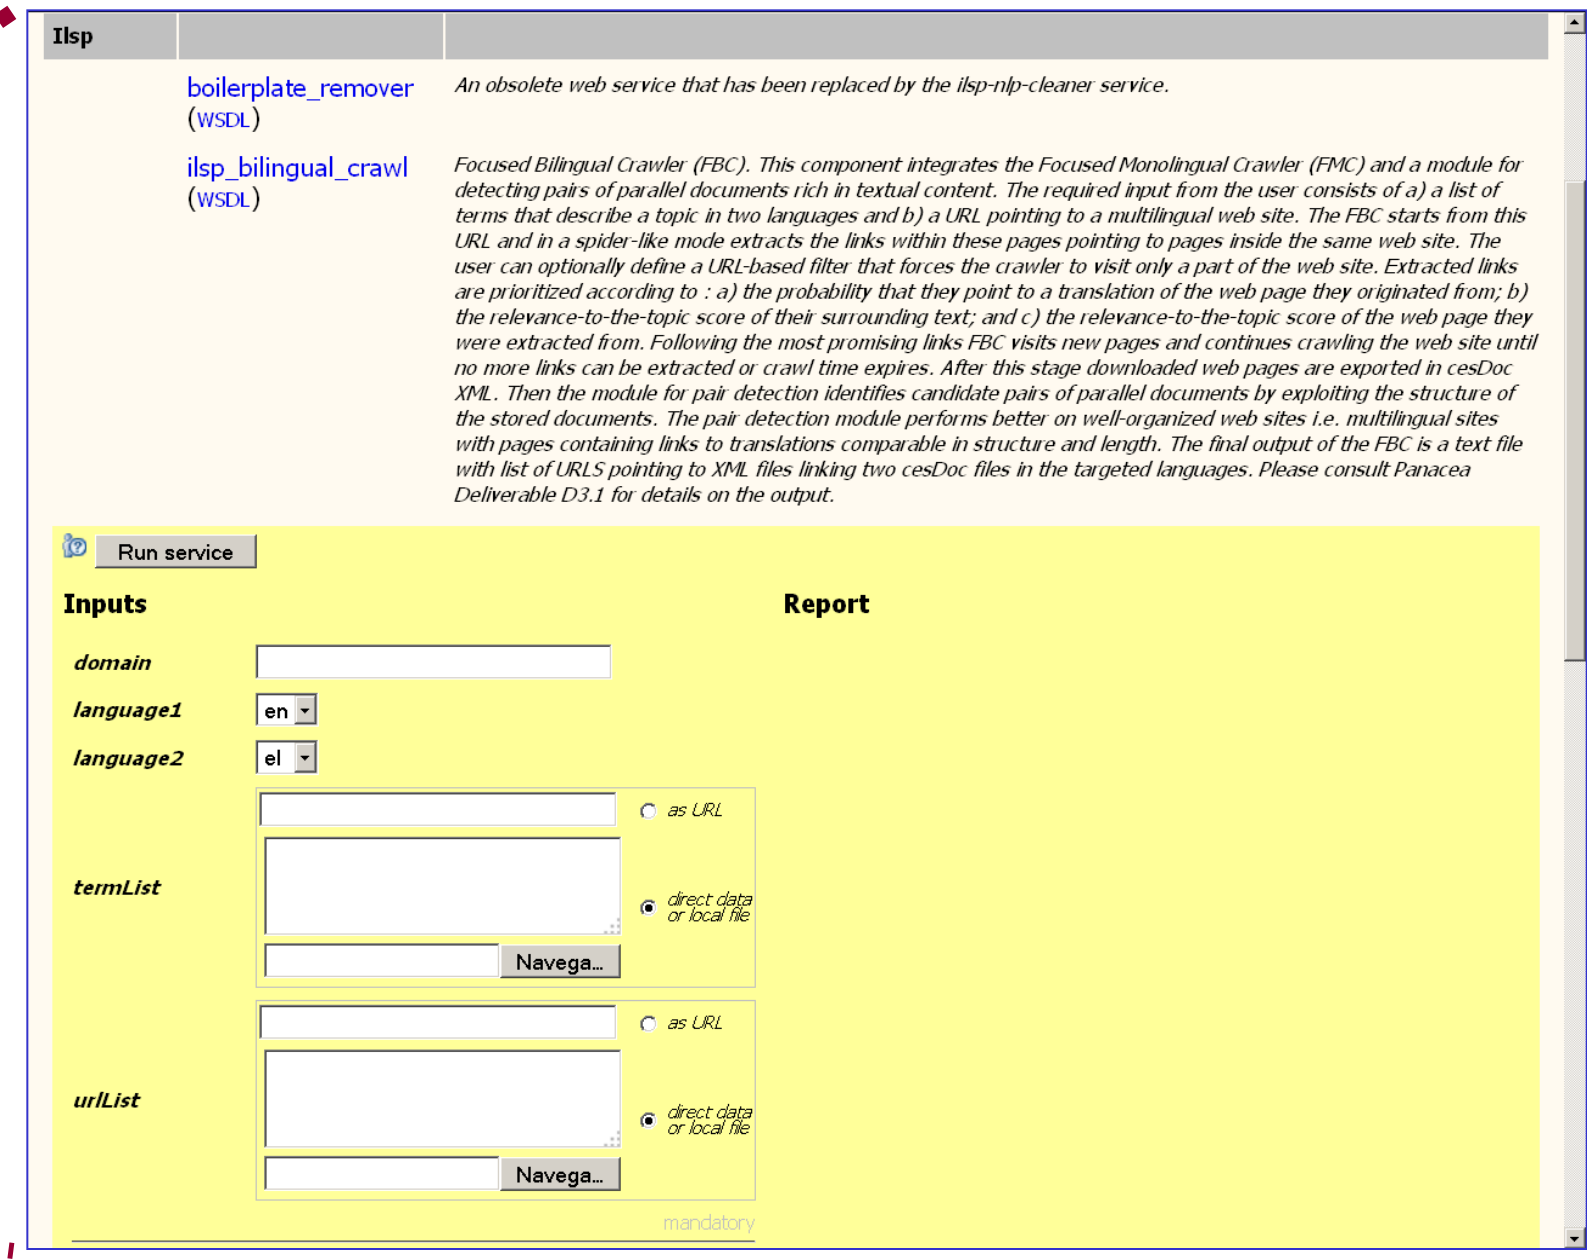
| Ilsp | | |
|---|---|---|
| | boilerplate_remover (WSDL) | An obsolete web service that has been replaced by the ilsp-nlp-cleaner service. |
| | ilsp_bilingual_crawl (WSDL) | Focused Bilingual Crawler (FBC). This component integrates the Focused Monolingual Crawler (FMC) and a module for detecting pairs of parallel documents rich in textual content. The required input from the user consists of a) a list of terms that describe a topic in two languages and b) a URL pointing to a multilingual web site. The FBC starts from this URL and in a spider-like mode extracts the links within these pages pointing to pages inside the same web site. The user can optionally define a URL-based filter that forces the crawler to visit only a part of the web site. Extracted links are prioritized according to : a) the probability that they point to a translation of the web page they originated from; b) the relevance-to-the-topic score of their surrounding text; and c) the relevance-to-the-topic score of the web page they were extracted from. Following the most promising links FBC visits new pages and continues crawling the web site until no more links can be extracted or crawl time expires. After this stage downloaded web pages are exported in cesDoc XML. Then the module for pair detection identifies candidate pairs of parallel documents by exploiting the structure of the stored documents. The pair detection module performs better on well-organized web sites i.e. multilingual sites with pages containing links to translations comparable in structure and length. The final output of the FBC is a text file with list of URLS pointing to XML files linking two cesDoc files in the targeted languages. Please consult Panacea Deliverable D3.1 for details on the output. |

Run service

Inputs

Report

domain

language1 en

language2 el

termList
as URL
direct data or local file
Navega...

urlList
as URL
direct data or local file
Navega...

mandatory